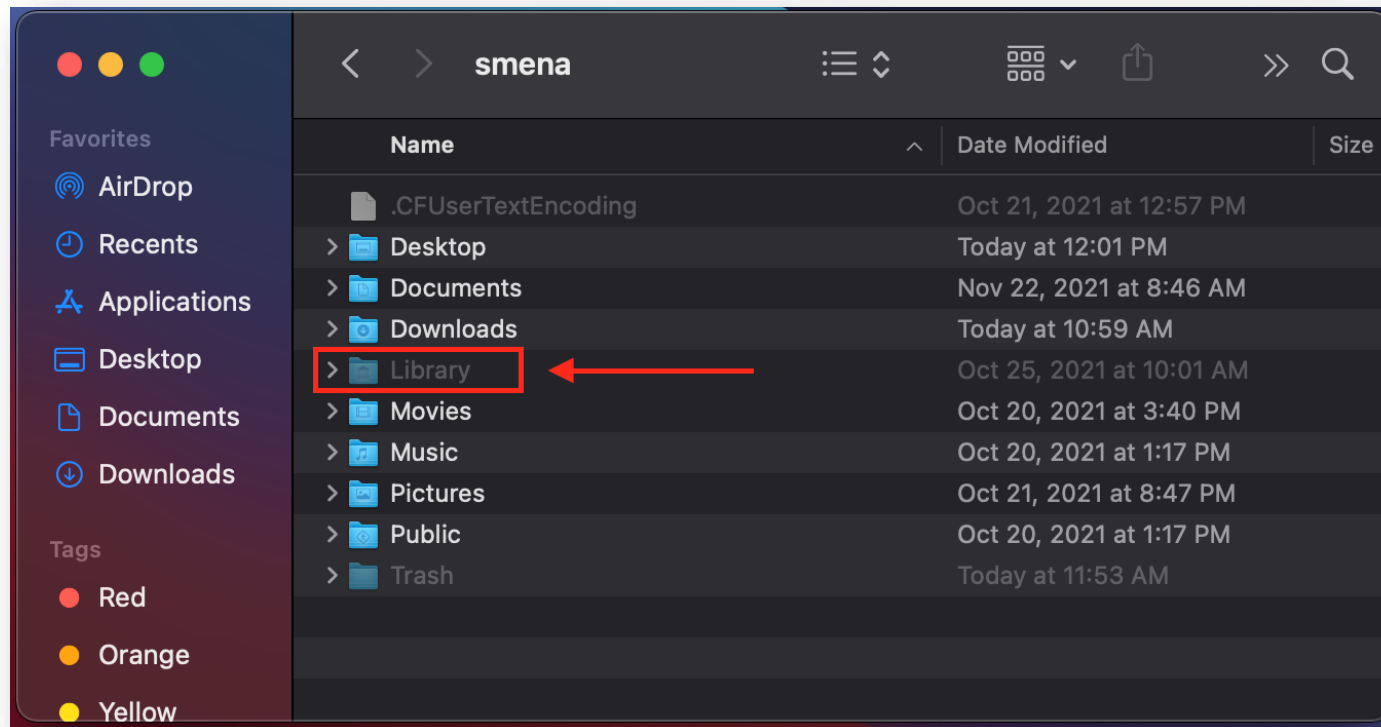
smena

Favorites
AirDrop
Recents
Applications
Desktop
Documents
Downloads

Tags
Red
Orange
Yellow

| Name | Date Modified | Size |
|---|---|---|
| .CFUserTextEncoding | Oct 21, 2021 at 12:57 PM | |
| Desktop | Today at 12:01 PM | |
| Documents | Nov 22, 2021 at 8:46 AM | |
| Downloads | Today at 10:59 AM | |
| Library | Oct 25, 2021 at 10:01 AM | |
| Movies | Oct 20, 2021 at 3:40 PM | |
| Music | Oct 20, 2021 at 1:17 PM | |
| Pictures | Oct 21, 2021 at 8:47 PM | |
| Public | Oct 20, 2021 at 1:17 PM | |
| Trash | Today at 11:53 AM | |